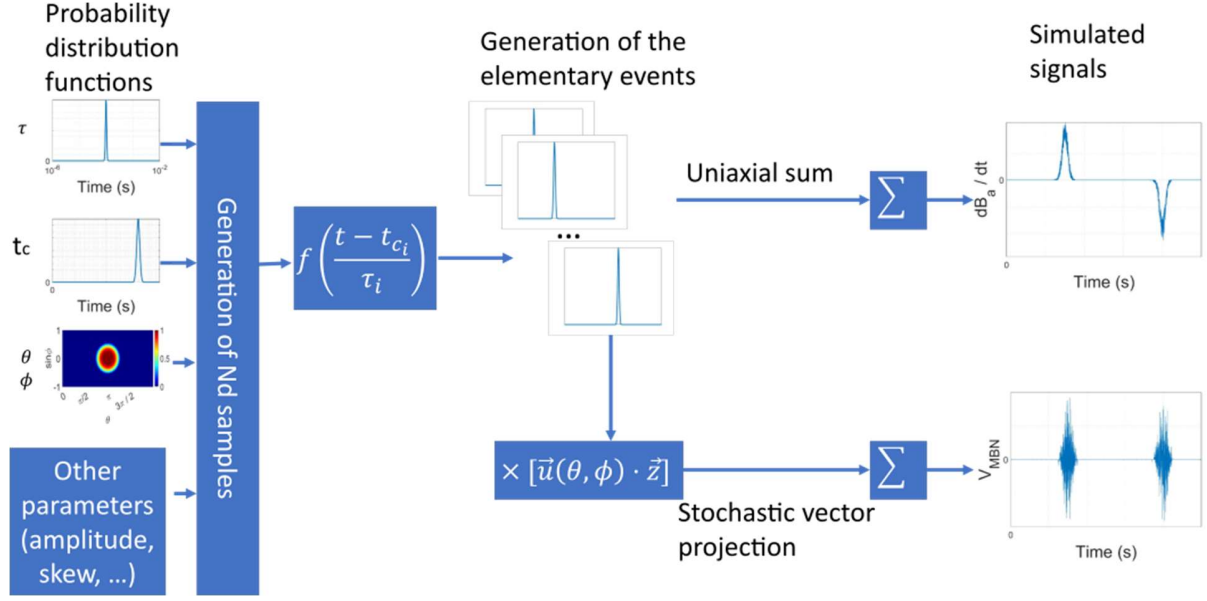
Probability distribution functions

$\tau$

$10^{-6}$ Time (s) $10^{-2}$

tc

Time (s)

$\theta$
$\phi$

1 0 -1 $\sin\phi$

0 $\pi/2$ $\pi$ $3\pi/2$ $\theta$

1 0.5 0

Other parameters (amplitude, skew, ...)

Generation of Nd samples

$f\left(\frac{t-t_{c_i}}{\tau_i}\right)$

Generation of the elementary events

...

Uniaxial sum

$\sum$

$\times [\vec{u}(\theta,\phi)\cdot\vec{z}]$

Stochastic vector projection

$\sum$

Simulated signals

$dB_a$ / dt

0

0

Time (s)

$V_{MBN}$

0

0

Time (s)